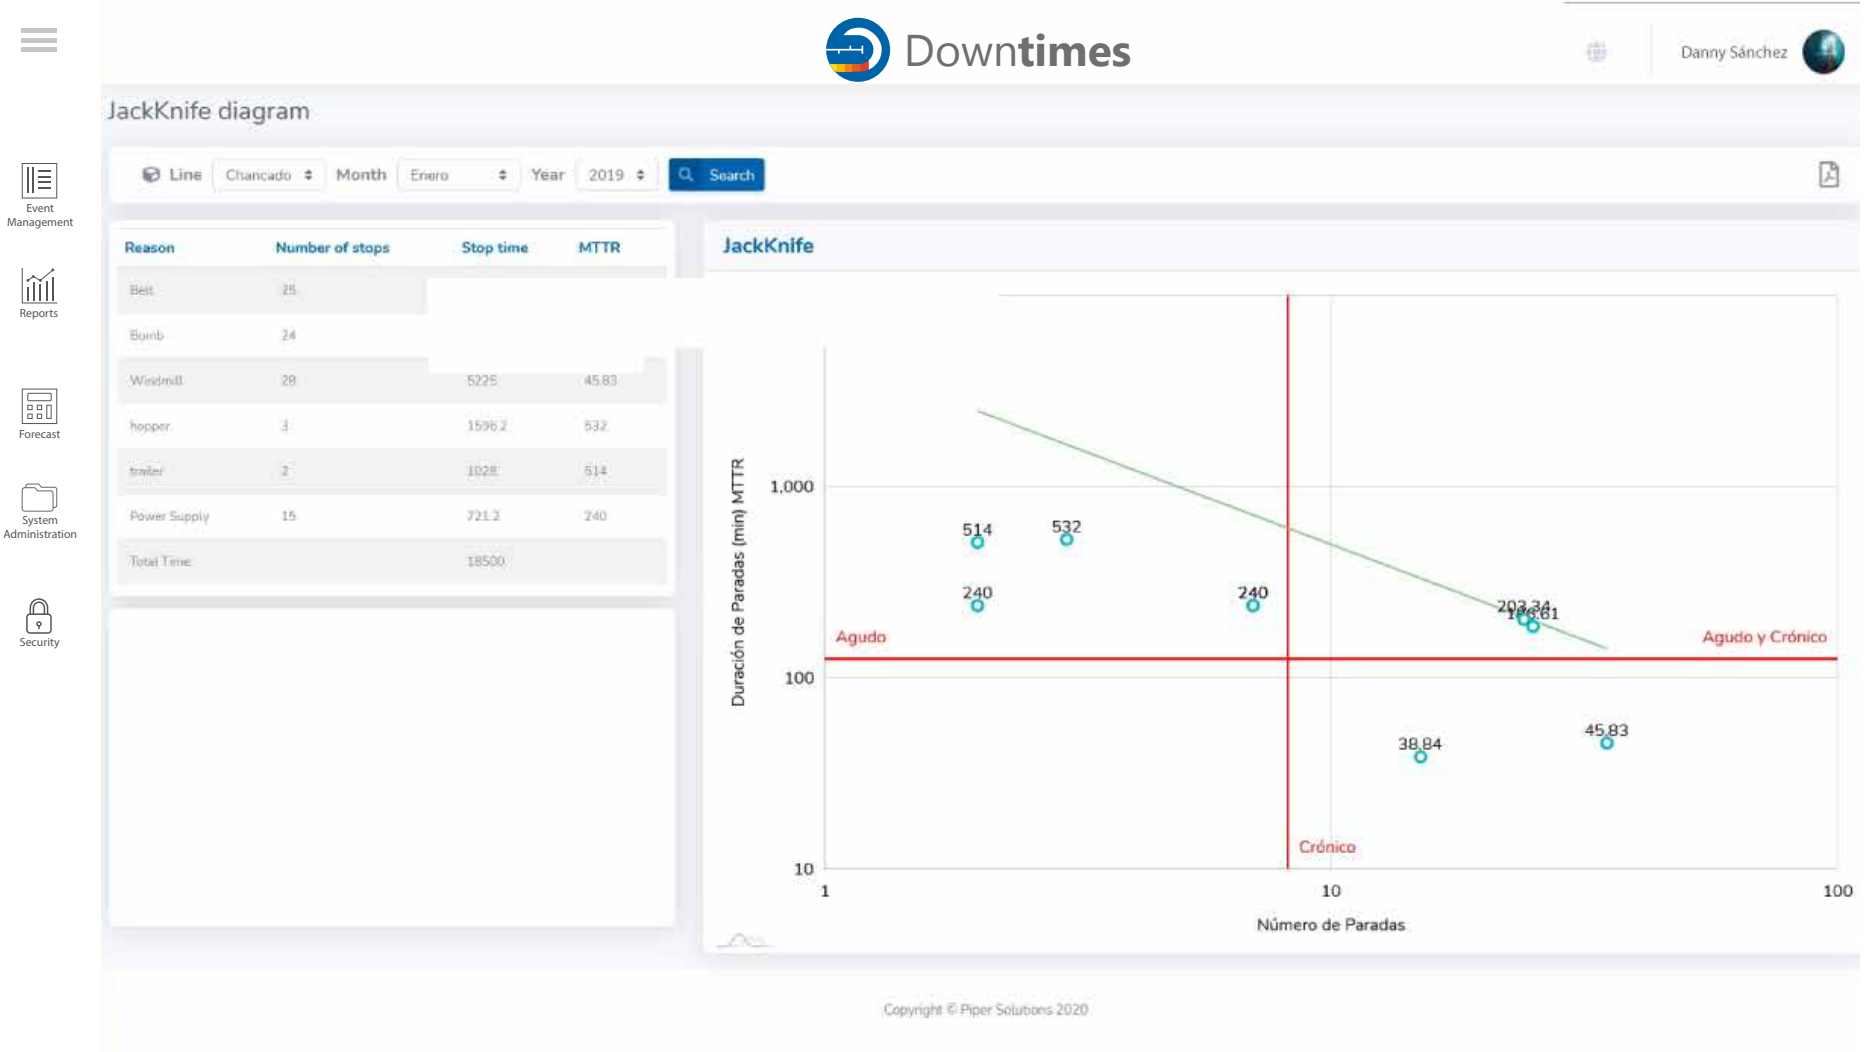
Downtimes

Danny Sánchez

Event Management

Reports

Forecast

System Administration

Security

JackKnife diagram

Line Chancado Month Enero Year 2019 Search

| Reason | Number of stops | Stop time | MTTR |
|---|---|---|---|
| Belt | 25 | | |
| Bomb | 24 | | |
| Windmill | 28 | 5225 | 45.83 |
| hopper | 3 | 1596.2 | 532 |
| trailer | 2 | 1028 | 514 |
| Power Supply | 15 | 721.2 | 240 |
| Total Time | | 18500 | |

JackKnife

Duración de Paradas (min) MTTR

1,000

100

10

1

10

100

Número de Paradas

514

532

240

240

203.34

166.61

38.84

45.83

Agudo

Agudo y Crónico

Crónico

Copyright © Piper Solutions 2020